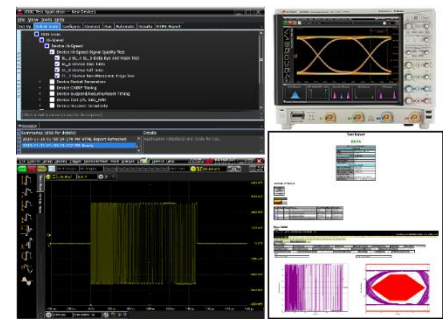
Set Up | Select Tests | Configure | Connect | Run | Automate | Results | HTML Report

USB2 Tests
Hi-Speed
Device Hi-Speed
Device Hi-Speed Signal Quality Test
Device CHIRP Timing
Device Suspend/Resume/Reset Timing
Device Test J/K, SE0_NAK
Device Receiver Sensitivity

Messages
Summaries (click for details)
Details

Test Report
PASS